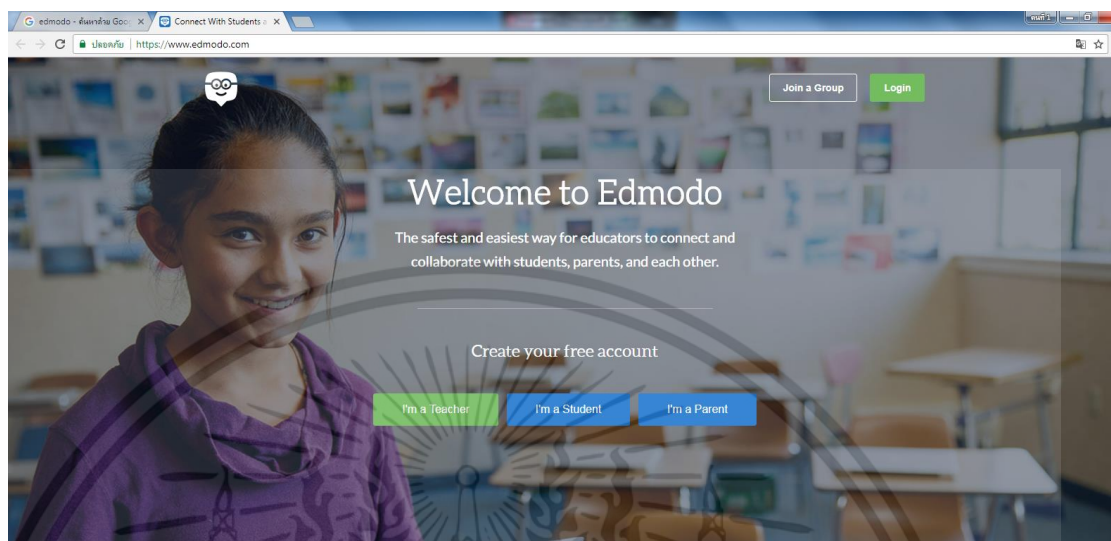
edmodo - ค้นหาด้วย Goo ×
Connect With Students ×

ปลอดภัย | https://www.edmodo.com

Join a Group
Login

Welcome to Edmodo

The safest and easiest way for educators to connect and collaborate with students, parents, and each other.

Create your free account

I'm a Teacher
I'm a Student
I'm a Parent